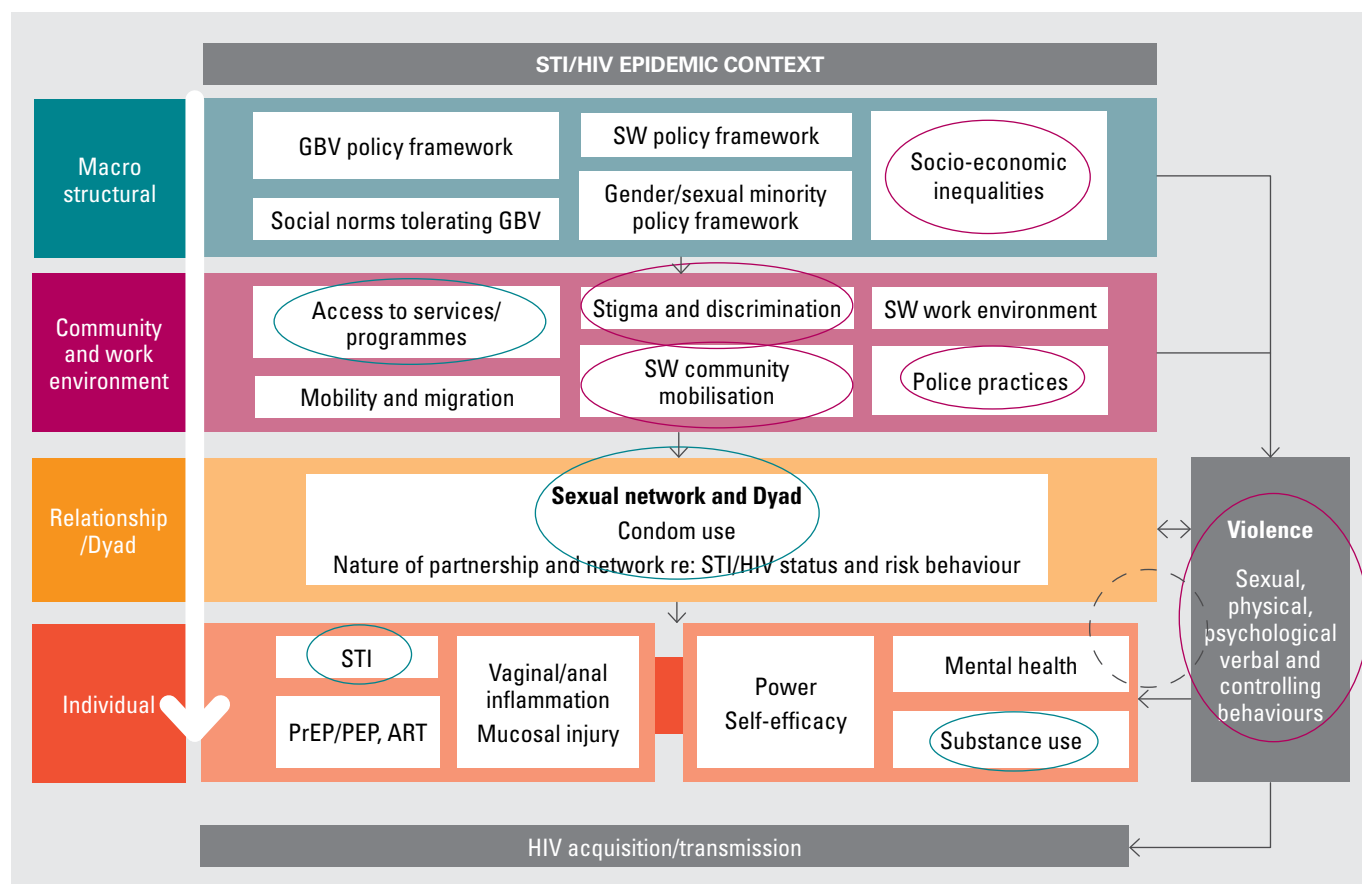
STI/HIV EPIDEMIC CONTEXT

Macro structural

GBV policy framework

Social norms tolerating GBV

SW policy framework

Gender/sexual minority policy framework

Socio-economic inequalities

Community and work environment

Access to services/ programmes

Mobility and migration

Stigma and discrimination

SW community mobilisation

SW work environment

Police practices

Relationship /Dyad

Sexual network and Dyad

Condom use

Nature of partnership and network re: STI/HIV status and risk behaviour

Individual

STI

PrEP/PEP, ART

Vaginal/anal inflammation

Mucosal injury

Power

Self-efficacy

Mental health

Substance use

Violence

Sexual, physical, psychological verbal and controlling behaviours

HIV acquisition/transmission